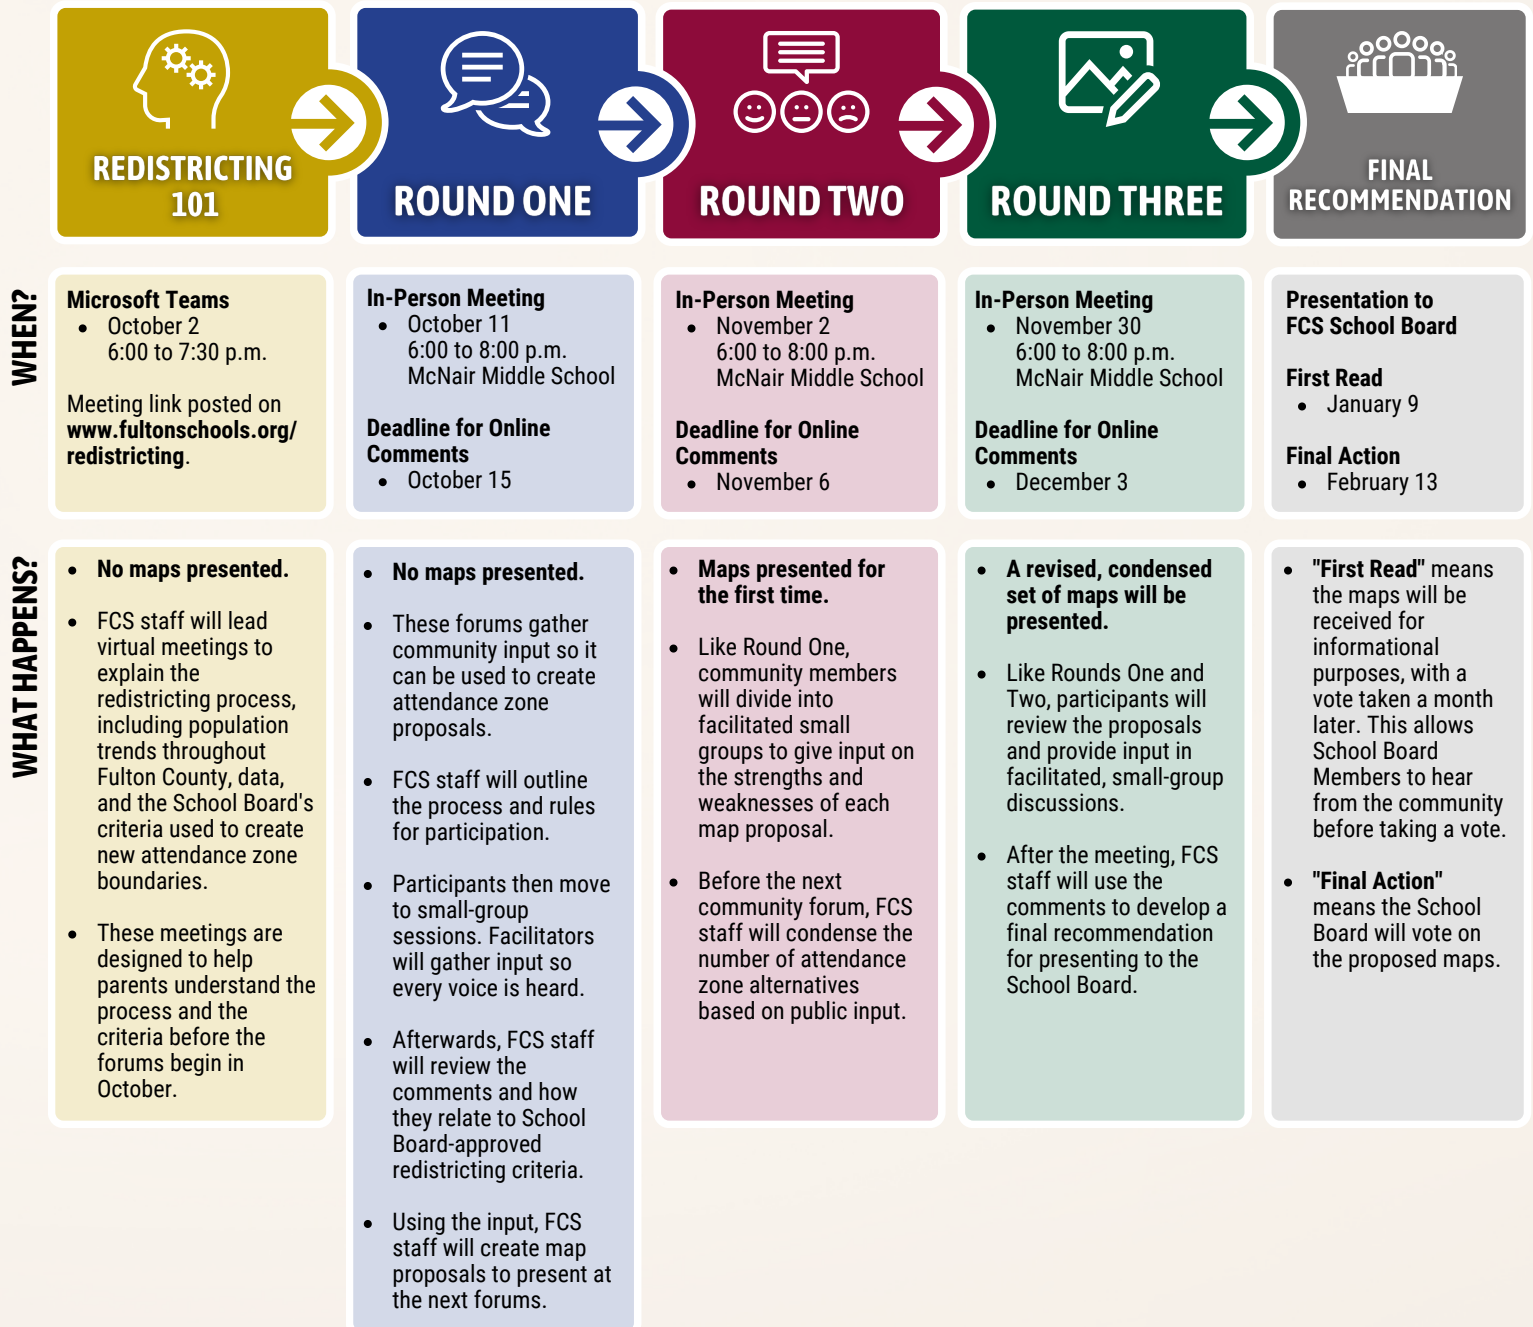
REDISTRICTING 101

ROUND ONE

ROUND TWO

ROUND THREE

FINAL RECOMMENDATION

WHEN?

Microsoft Teams
- October 2
6:00 to 7:30 p.m.

Meeting link posted on **www.fultonschools.org/redistricting**.

In-Person Meeting
- October 11
6:00 to 8:00 p.m.
McNair Middle School

Deadline for Online Comments
- October 15

In-Person Meeting
- November 2
6:00 to 8:00 p.m.
McNair Middle School

Deadline for Online Comments
- November 6

In-Person Meeting
- November 30
6:00 to 8:00 p.m.
McNair Middle School

Deadline for Online Comments
- December 3

Presentation to FCS School Board

First Read
- January 9

Final Action
- February 13

WHAT HAPPENS?

- **No maps presented.**
- FCS staff will lead virtual meetings to explain the redistricting process, including population trends throughout Fulton County, data, and the School Board's criteria used to create new attendance zone boundaries.
- These meetings are designed to help parents understand the process and the criteria before the forums begin in October.

- **No maps presented.**
- These forums gather community input so it can be used to create attendance zone proposals.
- FCS staff will outline the process and rules for participation.
- Participants then move to small-group sessions. Facilitators will gather input so every voice is heard.
- Afterwards, FCS staff will review the comments and how they relate to School Board-approved redistricting criteria.
- Using the input, FCS staff will create map proposals to present at the next forums.

- **Maps presented for the first time.**
- Like Round One, community members will divide into facilitated small groups to give input on the strengths and weaknesses of each map proposal.
- Before the next community forum, FCS staff will condense the number of attendance zone alternatives based on public input.

- **A revised, condensed set of maps will be presented.**
- Like Rounds One and Two, participants will review the proposals and provide input in facilitated, small-group discussions.
- After the meeting, FCS staff will use the comments to develop a final recommendation for presenting to the School Board.

- **"First Read"** means the maps will be received for informational purposes, with a vote taken a month later. This allows School Board Members to hear from the community before taking a vote.
- **"Final Action"** means the School Board will vote on the proposed maps.